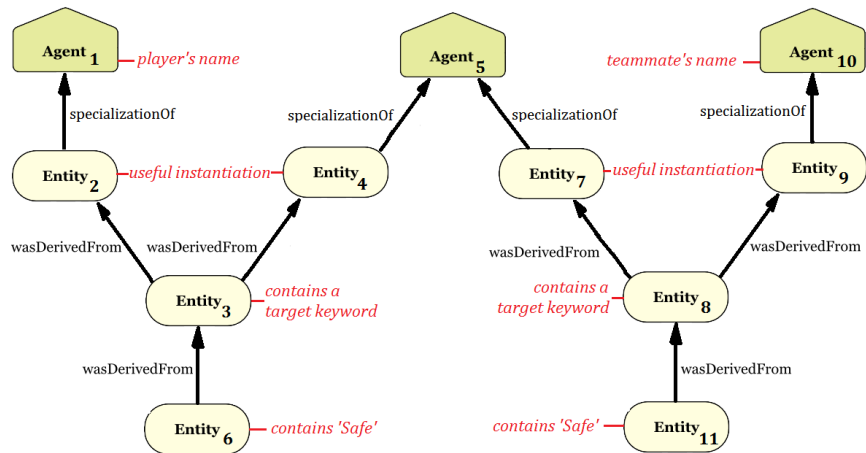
Agent $_1$ player's name

specializationOf

Entity $_2$ useful instantiation

wasDerivedFrom

Entity $_3$ contains a target keyword

wasDerivedFrom

Entity $_6$ contains 'Safe'

Agent $_5$

specializationOf

Entity $_4$

wasDerivedFrom

specializationOf

Entity $_7$ useful instantiation

wasDerivedFrom

contains a target keyword Entity $_8$

wasDerivedFrom

contains 'Safe' Entity $_{11}$

teammate's name Agent $_{10}$

specializationOf

Entity $_9$

wasDerivedFrom